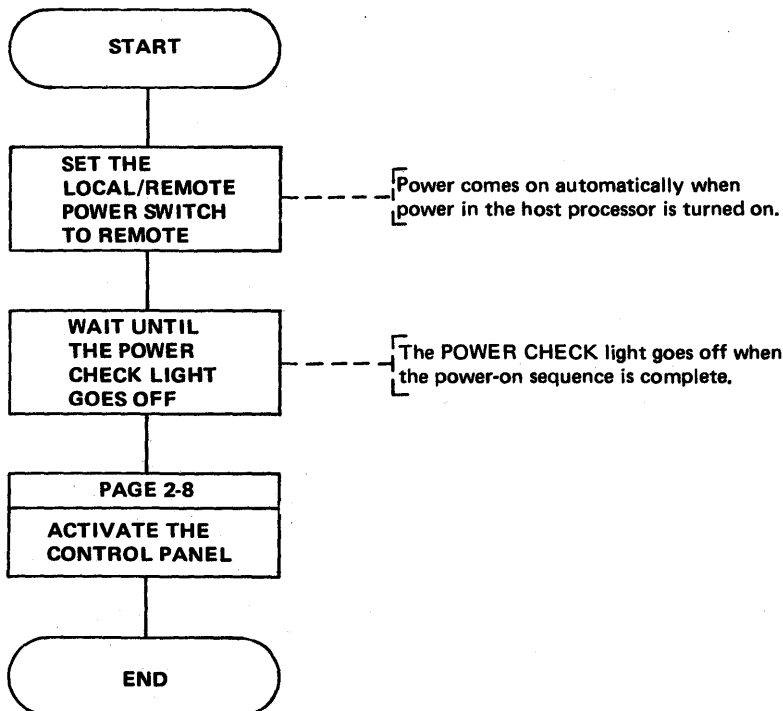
START

SET THE LOCAL/REMOTE POWER SWITCH TO REMOTE

Power comes on automatically when power in the host processor is turned on.

WAIT UNTIL THE POWER CHECK LIGHT GOES OFF

The POWER CHECK light goes off when the power-on sequence is complete.

PAGE 2-8

ACTIVATE THE CONTROL PANEL

END